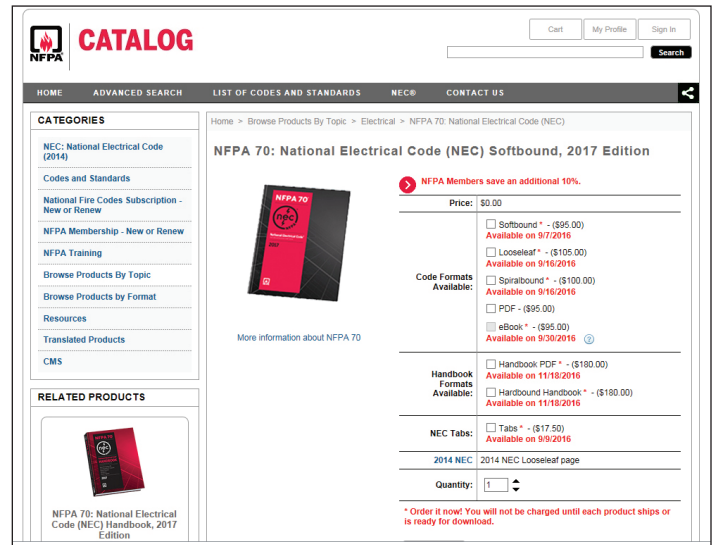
NFPA CATALOG

Cart My Profile Sign In

Search

HOME ADVANCED SEARCH LIST OF CODES AND STANDARDS NEC® CONTACT US

CATEGORIES

NEC: National Electrical Code (2014)

Codes and Standards

National Fire Codes Subscription - New or Renew

NFPA Membership - New or Renew

NFPA Training

Browse Products By Topic

Browse Products by Format

Resources

Translated Products

CMS

RELATED PRODUCTS

NFPA 70: National Electrical Code (NEC) Handbook, 2017 Edition

Home > Browse Products By Topic > Electrical > NFPA 70: National Electrical Code (NEC)

NFPA 70: National Electrical Code (NEC) Softbound, 2017 Edition

NFPA 70 nec 2017

More information about NFPA 70

NFPA Members save an additional 10%.

| | |
|---|---|
| Price: | $0.00 |
| Code Formats Available: | Softbound * - ($95.00) Available on 9/7/2016<br>Looseleaf * - ($105.00) Available on 9/16/2016<br>Spiralbound * - ($100.00) Available on 9/16/2016<br>PDF - ($95.00)<br>eBook * - ($95.00) Available on 9/30/2016 |
| Handbook Formats Available: | Handbook PDF * - ($180.00) Available on 11/18/2016<br>Hardbound Handbook * - ($180.00) Available on 11/18/2016 |
| NEC Tabs: | Tabs * - ($17.50) Available on 9/9/2016 |
| 2014 NEC | 2014 NEC Looseleaf page |
| Quantity: | 1 |

* Order it now! You will not be charged until each product ships or is ready for download.